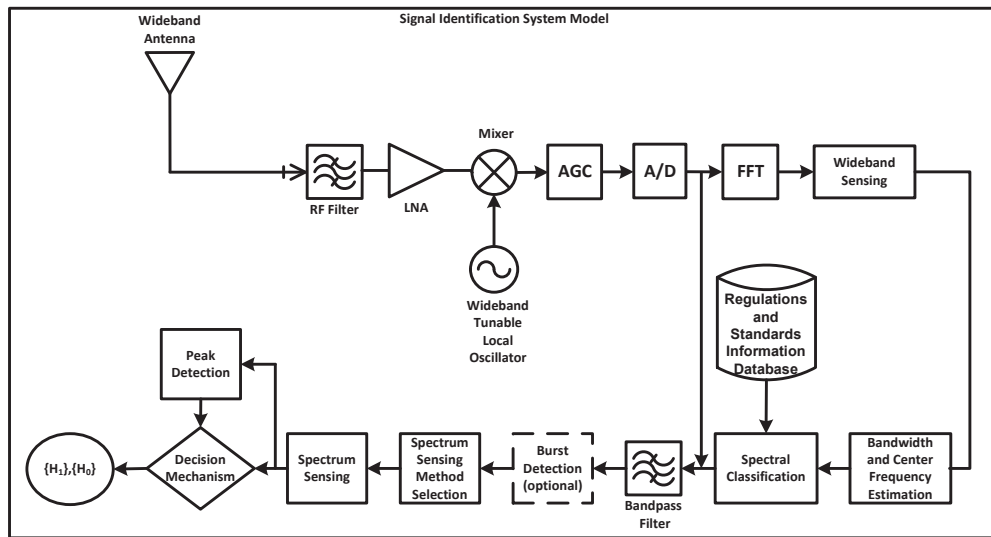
Signal Identification System Model

Wideband Antenna

RF Filter

LNA

Mixer

Wideband Tunable Local Oscillator

AGC

A/D

FFT

Wideband Sensing

Regulations and Standards Information Database

Peak Detection

$\{H_1\},\{H_0\}$

Decision Mechanism

Spectrum Sensing

Spectrum Sensing Method Selection

Burst Detection (optional)

Bandpass Filter

Spectral Classification

Bandwidth and Center Frequency Estimation